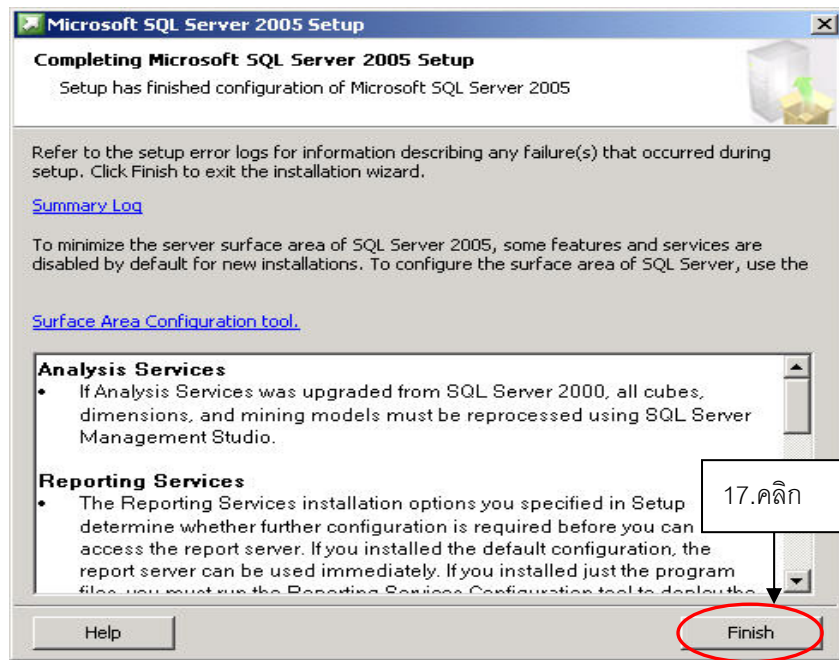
Microsoft SQL Server 2005 Setup

Completing Microsoft SQL Server 2005 Setup

Setup has finished configuration of Microsoft SQL Server 2005

Refer to the setup error logs for information describing any failure(s) that occurred during setup. Click Finish to exit the installation wizard.

Summary Log

To minimize the server surface area of SQL Server 2005, some features and services are disabled by default for new installations. To configure the surface area of SQL Server, use the

Surface Area Configuration tool.

Analysis Services
• If Analysis Services was upgraded from SQL Server 2000, all cubes, dimensions, and mining models must be reprocessed using SQL Server Management Studio.

Reporting Services
• The Reporting Services installation options you specified in Setup determine whether further configuration is required before you can access the report server. If you installed the default configuration, the report server can be used immediately. If you installed just the program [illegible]

17.คลิก

Help

Finish